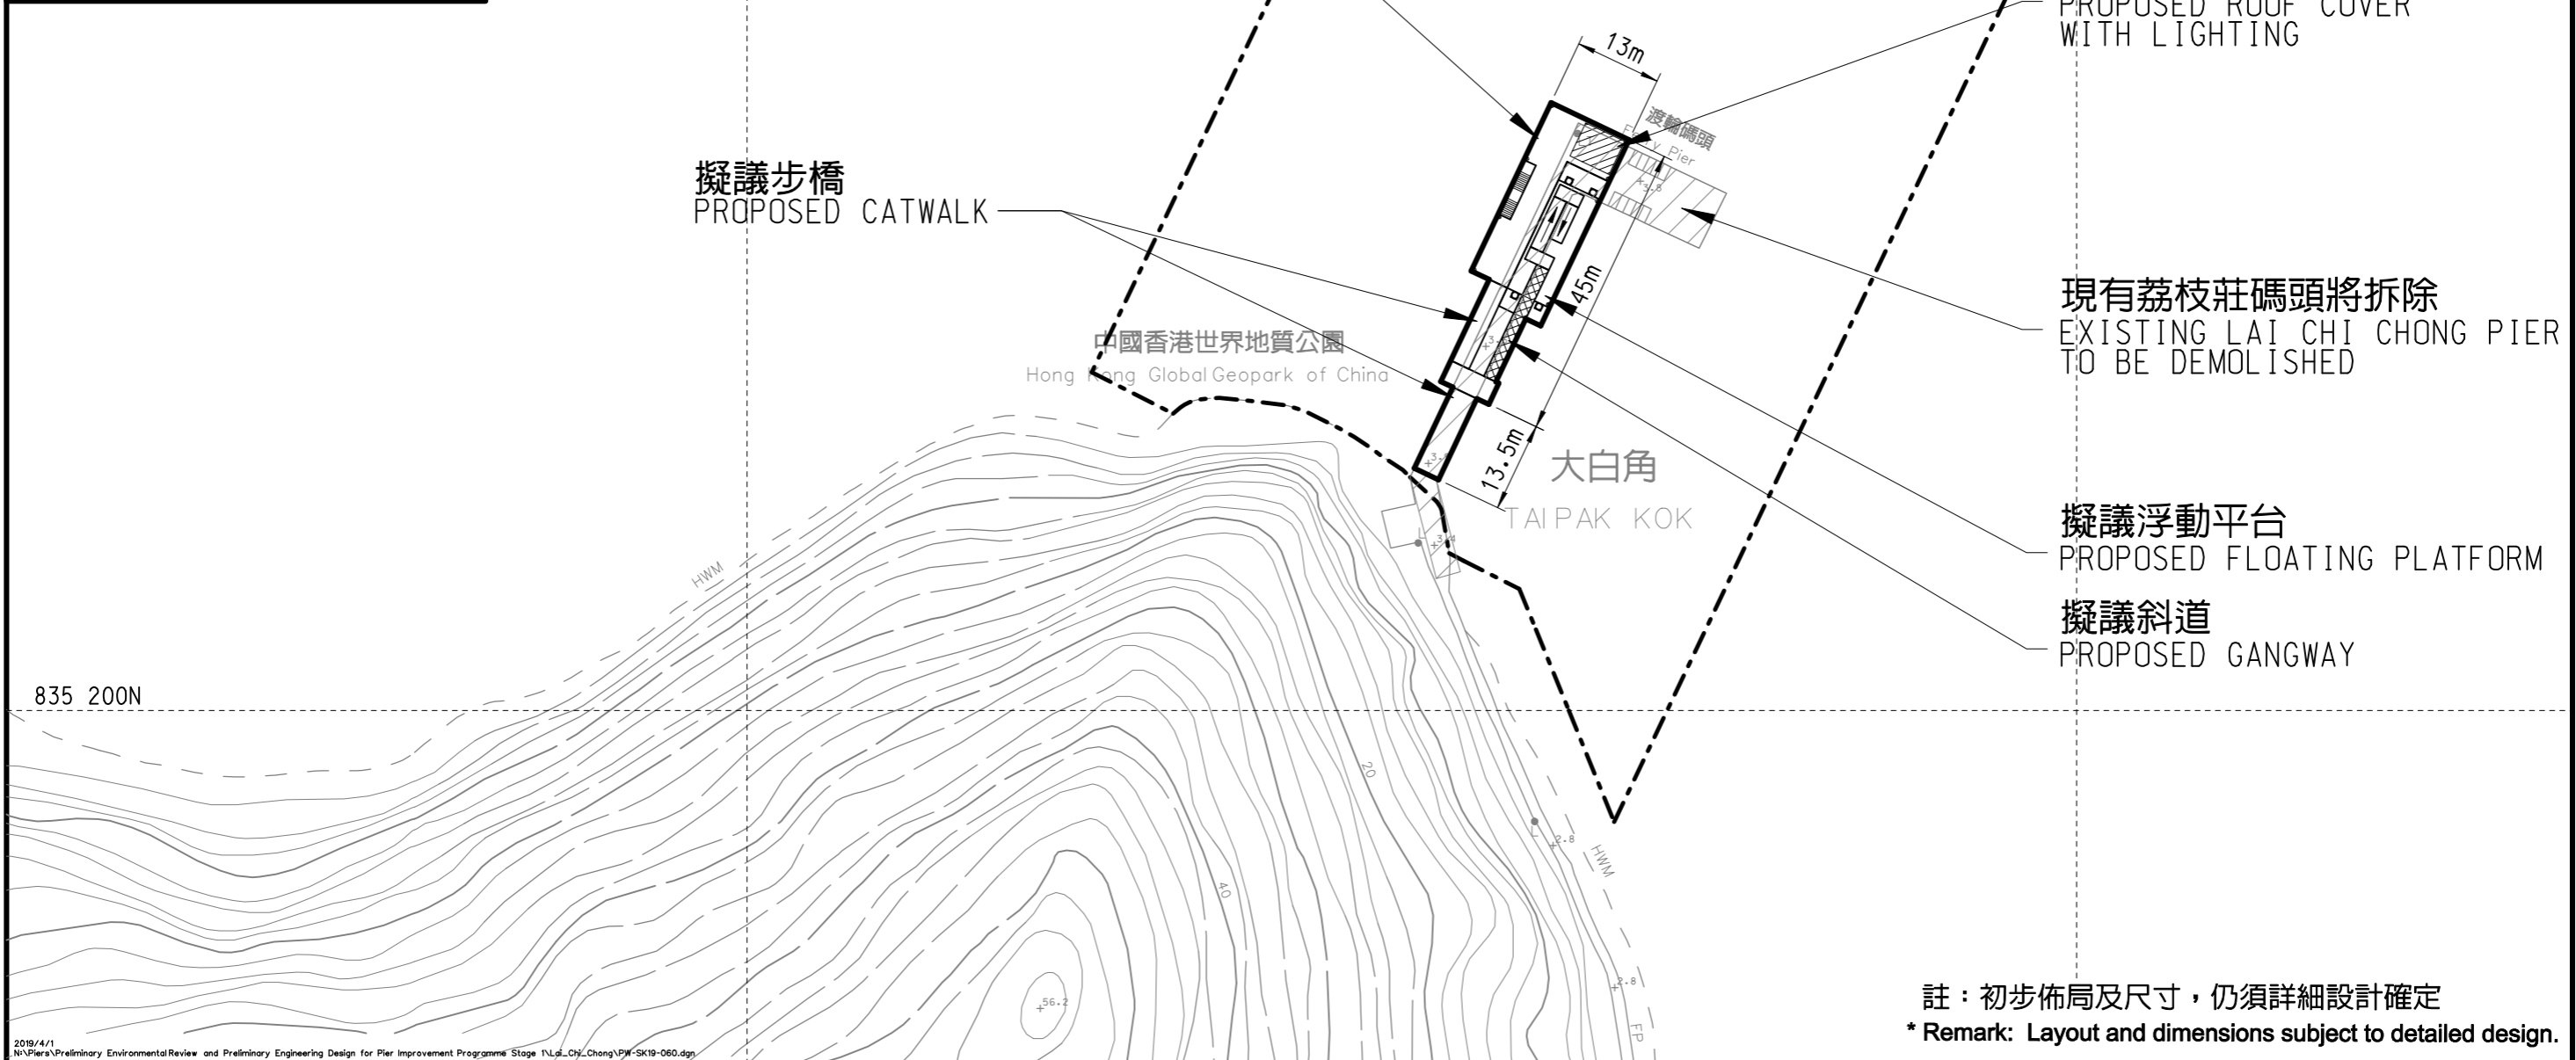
PROPOSED ROOF COVER
WITH LIGHTING

13m

渡輪碼頭
Ferry Pier

擬議步橋
PROPOSED CATWALK

45m

現有荔枝莊碼頭將拆除
EXISTING LAI CHI CHONG PIER TO BE DEMOLISHED

中國香港世界地質公園
Hong Kong Global Geopark of China

13.5m

大白角
TAI PAK KOK

擬議浮動平台
PROPOSED FLOATING PLATFORM

擬議斜道
PROPOSED GANGWAY

HWM

835 200N

20

40

2.8

HWM

56.2

2.8

FP

註：初步佈局及尺寸，仍須詳細設計確定
* Remark: Layout and dimensions subject to detailed design.

2019/4/1
N:\Piers\Preliminary Environmental Review and Preliminary Engineering Design for Pier Improvement Programme Stage 1\Lai_Chi_Chong\PW-SK19-060.dgn